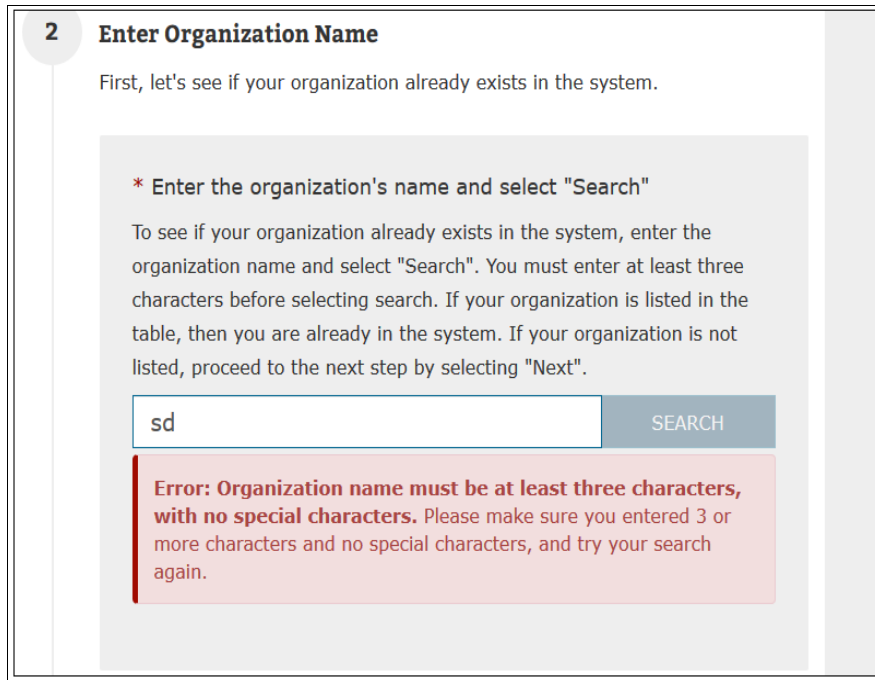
2

Enter Organization Name

First, let's see if your organization already exists in the system.

* Enter the organization's name and select "Search"

To see if your organization already exists in the system, enter the organization name and select "Search". You must enter at least three characters before selecting search. If your organization is listed in the table, then you are already in the system. If your organization is not listed, proceed to the next step by selecting "Next".

sd

SEARCH

Error: Organization name must be at least three characters, with no special characters. Please make sure you entered 3 or more characters and no special characters, and try your search again.